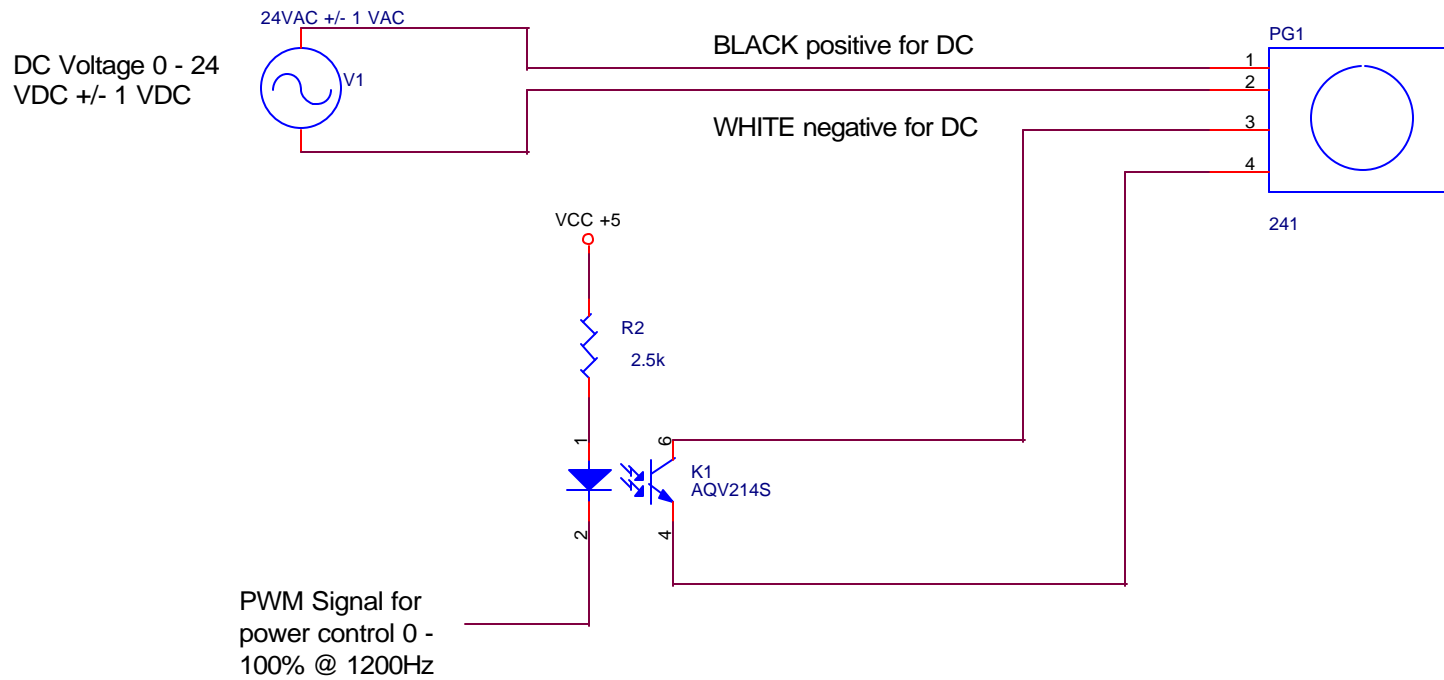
24VAC +/- 1 VAC

DC Voltage 0 - 24 VDC +/- 1 VDC

V1

BLACK positive for DC

WHITE negative for DC

PG1

1
2
3
4

241

VCC +5

R2
2.5k

1

6

K1
AQV214S

2

4

PWM Signal for power control 0 - 100% @ 1200Hz